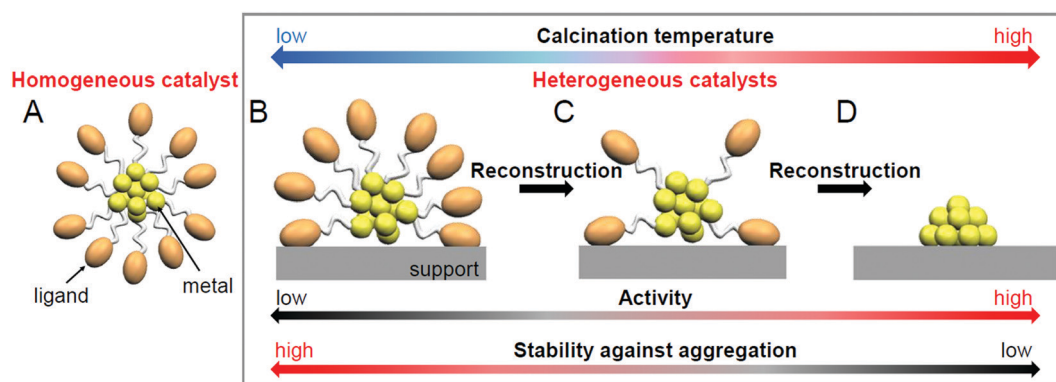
low
Calcination temperature
high

Homogeneous catalyst

Heterogeneous catalysts

A

ligand

metal

B

support

Reconstruction

C

Reconstruction

D

low
Activity
high

high
Stability against aggregation
low